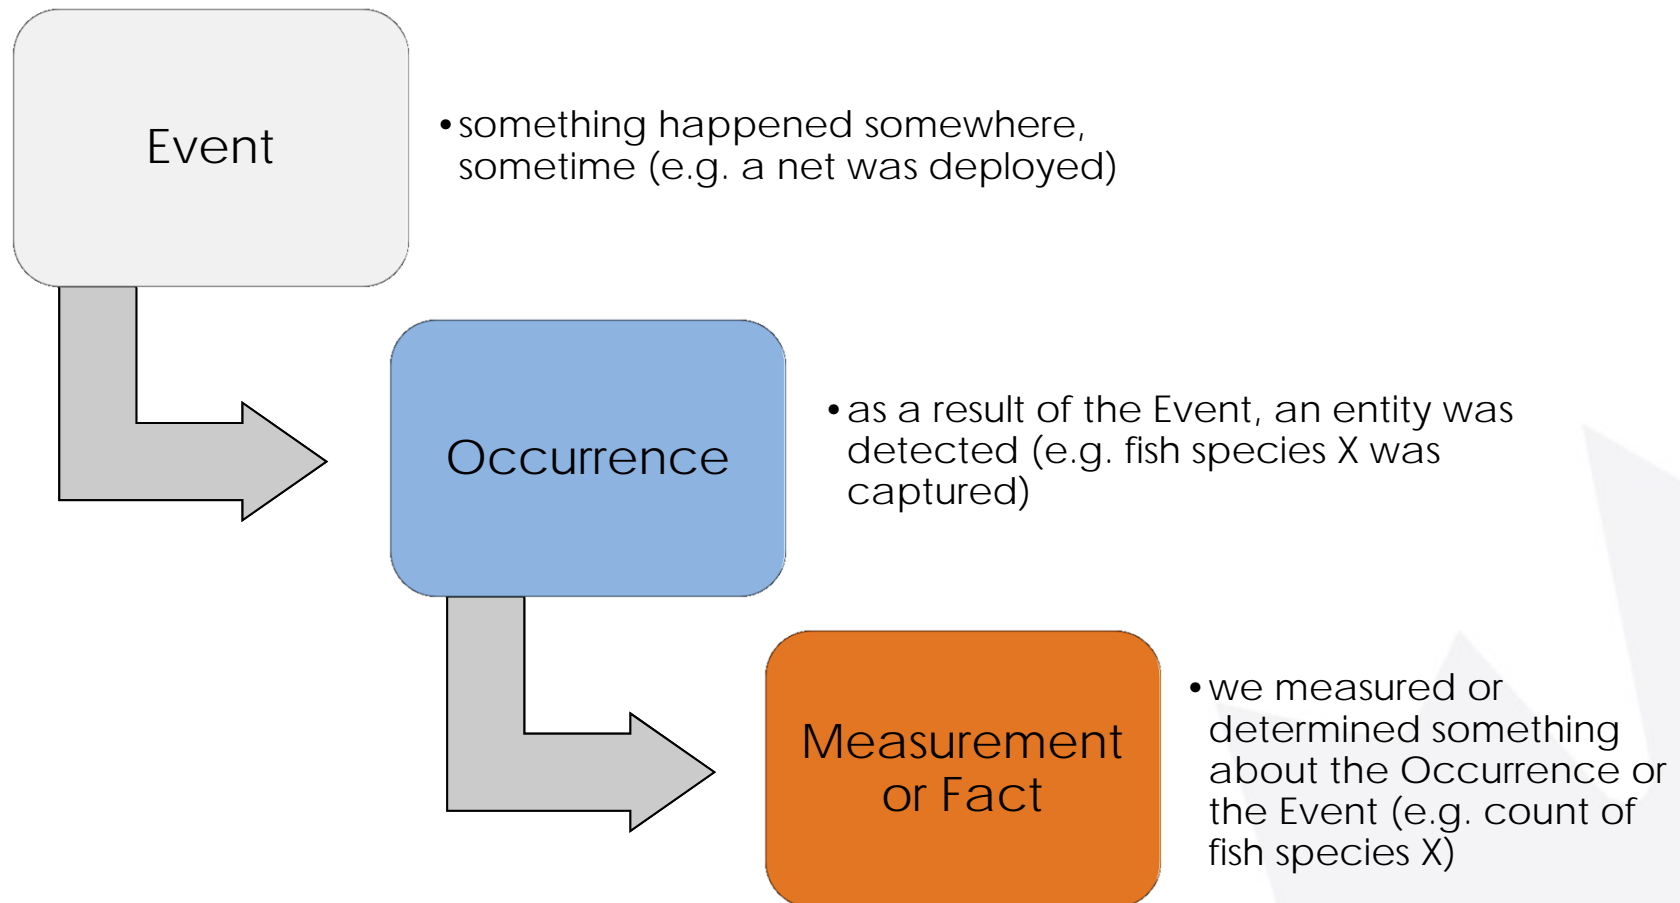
Event

• something happened somewhere, sometime (e.g. a net was deployed)

Occurrence

• as a result of the Event, an entity was detected (e.g. fish species X was captured)

Measurement or Fact

• we measured or determined something about the Occurrence or the Event (e.g. count of fish species X)